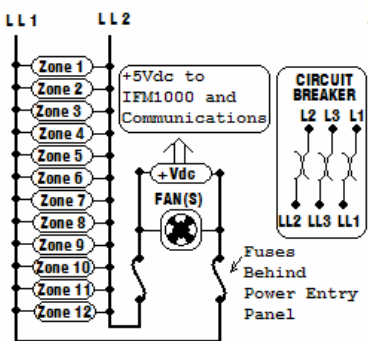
LL1
LL2
Zone 1
Zone 2
Zone 3
Zone 4
Zone 5
Zone 6
Zone 7
Zone 8
Zone 9
Zone 10
Zone 11
Zone 12
+5Vdc to IFM1000 and Communications
+Vdc
FAN(S)
Fuses Behind Power Entry Panel
CIRCUIT BREAKER
L2 L3 L1
LL2 LL3 LL1